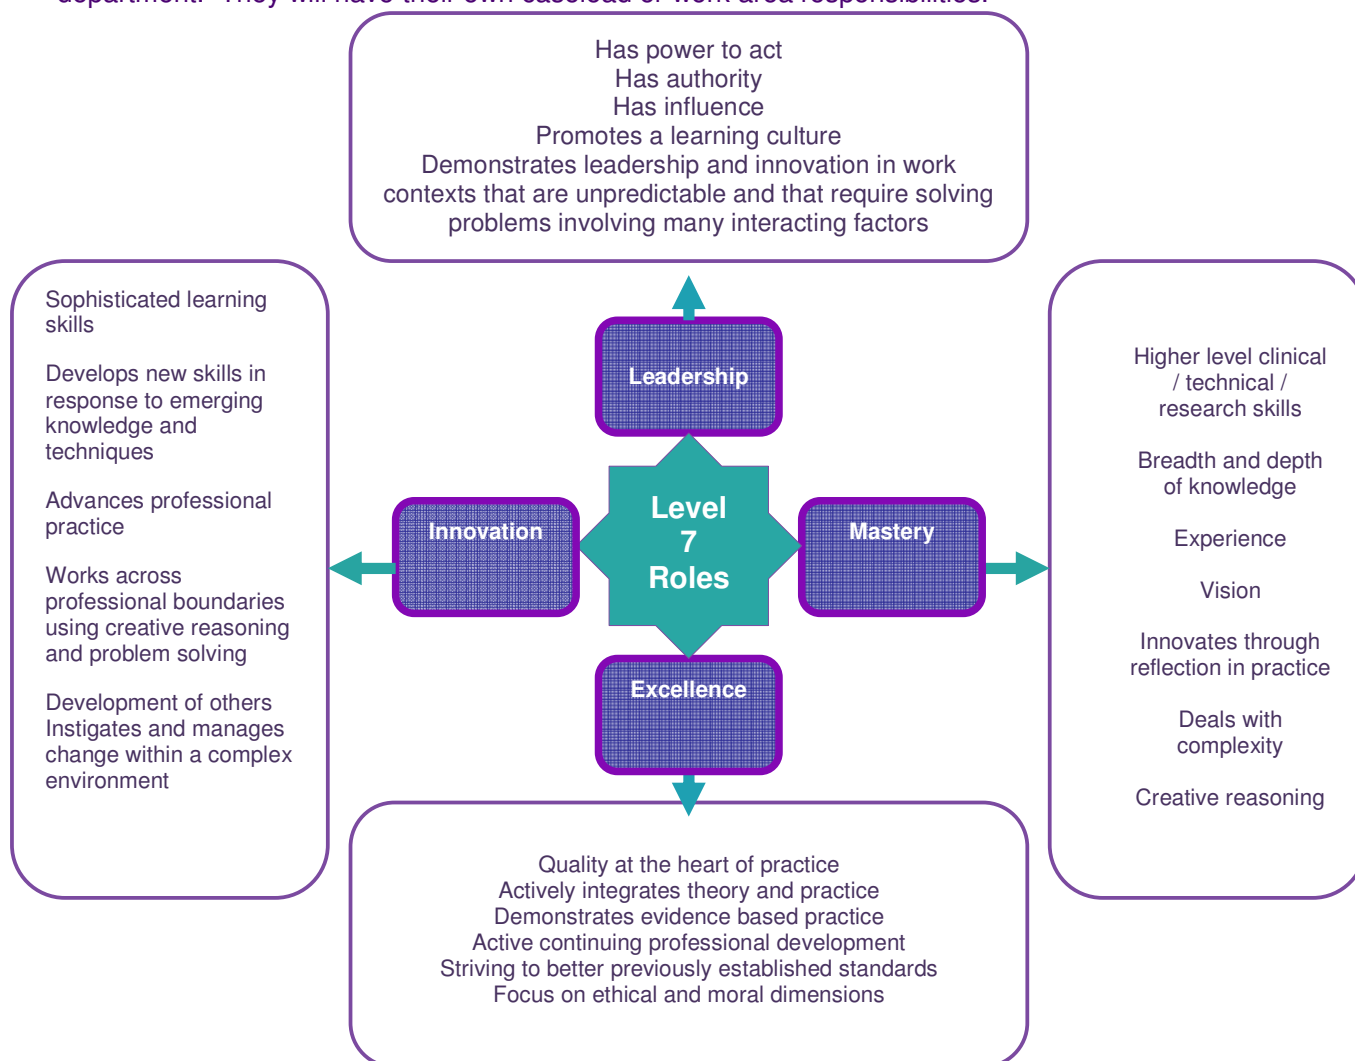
department. They will have their own caseload or work area responsibilities.

Has power to act
Has authority
Has influence
Promotes a learning culture
Demonstrates leadership and innovation in work contexts that are unpredictable and that require solving problems involving many interacting factors

Sophisticated learning skills

Develops new skills in response to emerging knowledge and techniques

Advances professional practice

Works across professional boundaries using creative reasoning and problem solving

Development of others
Instigates and manages change within a complex environment

Leadership

Innovation

Level 7 Roles

Mastery

Excellence

Higher level clinical / technical / research skills

Breadth and depth of knowledge

Experience

Vision

Innovates through reflection in practice

Deals with complexity

Creative reasoning

Quality at the heart of practice
Actively integrates theory and practice
Demonstrates evidence based practice
Active continuing professional development
Striving to better previously established standards
Focus on ethical and moral dimensions